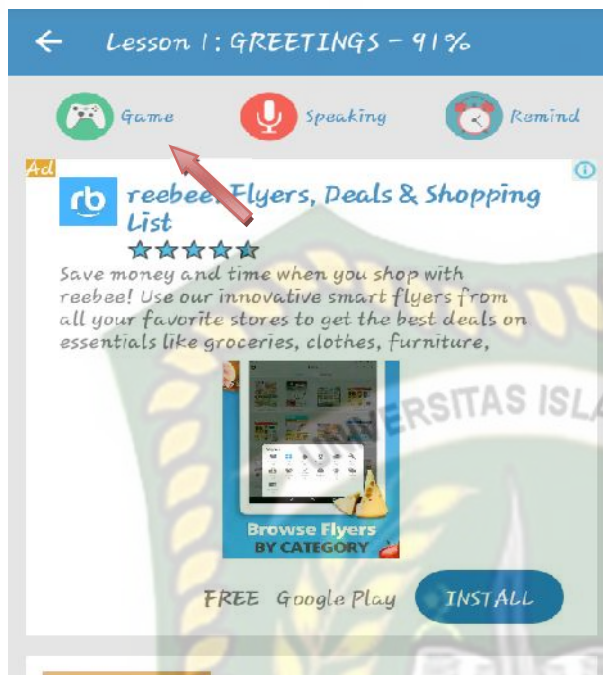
Lesson 1: GREETINGS - 91%

Game Speaking Remind

Ad

rb reebee Flyers, Deals & Shopping List

Save money and time when you shop with reebee! Use our innovative smart flyers from all your favorite stores to get the best deals on essentials like groceries, clothes, furniture,

Browse Flyers BY CATEGORY

FREE Google Play INSTALL

UNIVERSITAS ISLA